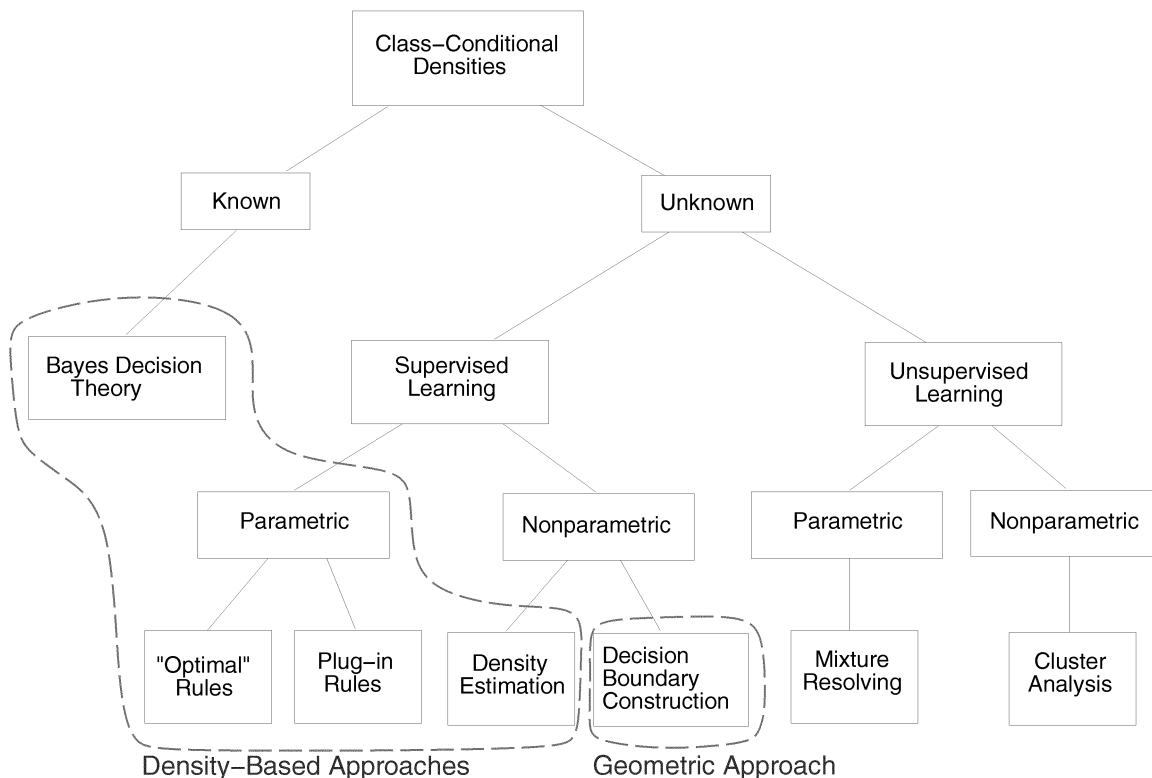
Class−Conditional Densities

Known

Unknown

Bayes Decision Theory

Supervised Learning

Unsupervised Learning

Parametric

Nonparametric

Parametric

Nonparametric

"Optimal" Rules

Plug−in Rules

Density Estimation

Decision Boundary Construction

Mixture Resolving

Cluster Analysis

Density−Based Approaches

Geometric Approach